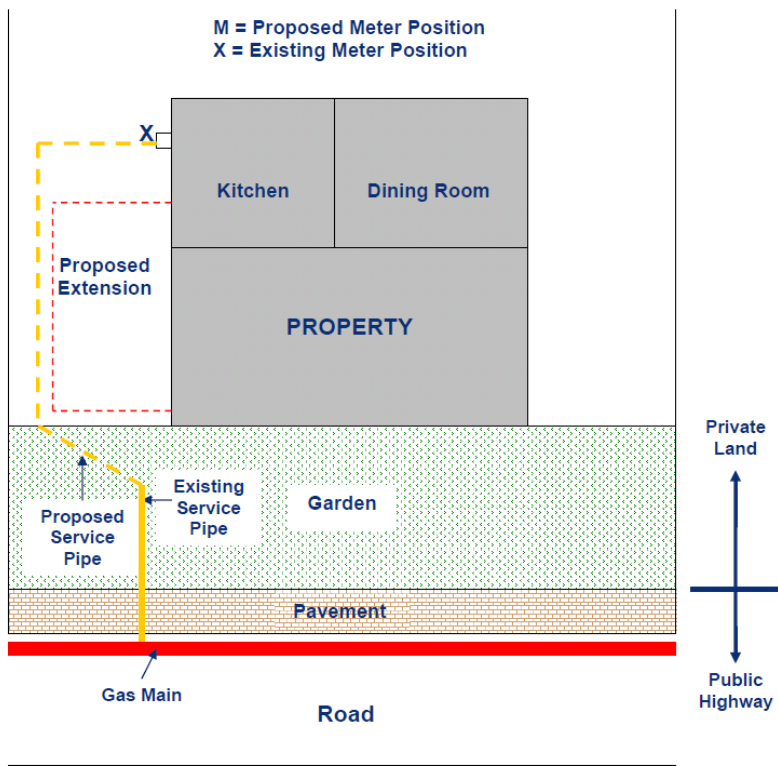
M = Proposed Meter Position
X = Existing Meter Position

X

Kitchen

Dining Room

Proposed Extension

PROPERTY

Private Land

Garden

Existing Service Pipe

Proposed Service Pipe

Pavement

Gas Main

Road

Public Highway